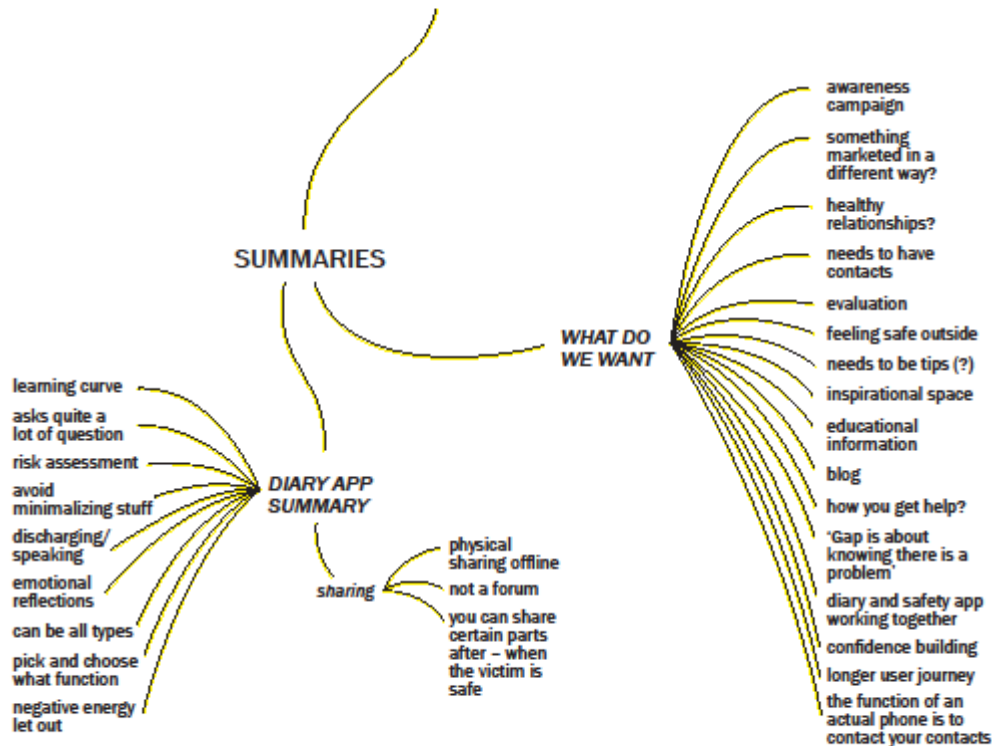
SUMMARIES

WHAT DO WE WANT

awareness campaign

something marketed in a different way?

healthy relationships?

needs to have contacts

evaluation

feeling safe outside

needs to be tips (?)

inspirational space

educational information

blog

how you get help?

'Gap is about knowing there is a problem'

diary and safety app working together

confidence building

longer user journey

the function of an actual phone is to contact your contacts

DIARY APP SUMMARY

learning curve

asks quite a lot of question

risk assessment

avoid minimalizing stuff

discharging/ speaking

emotional reflections

can be all types

pick and choose what function

negative energy let out

sharing

physical sharing offline

not a forum

you can share certain parts after – when the victim is safe